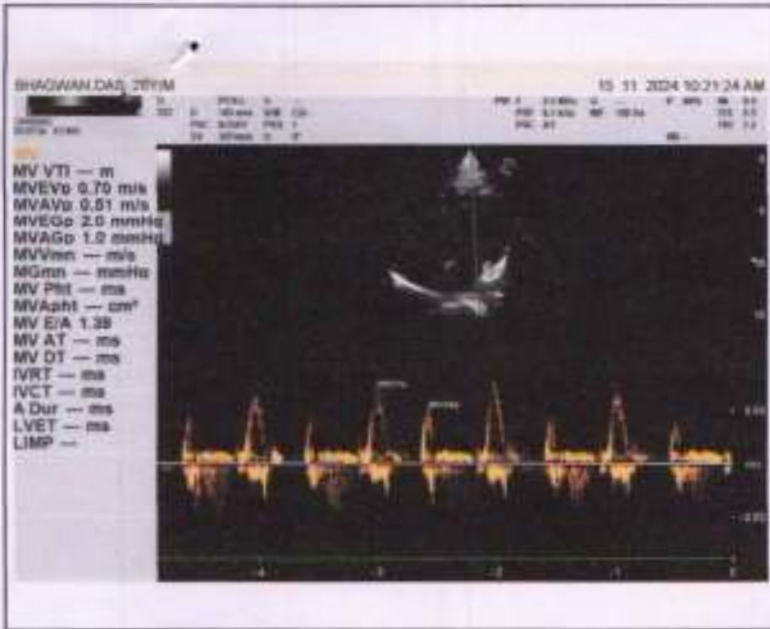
BHAGWAN DAS, 26Y/M

15 11 2024 10:21:24 AM

MV VTI — m
MVEVp 0.70 m/s
MVAVp 0.51 m/s
MVEGp 2.0 mmHg
MVAGp 1.0 mmHg
MVVmn — m/s
MGmn — mmHg
MV PHT — ms
MVApht — cm²
MV E/A 1.39
MV AT — ms
MV DT — ms
IVRT — ms
IVCT — ms
A Dur — ms
LVET — ms
LIMP —

-4 -3 -2 -1 0